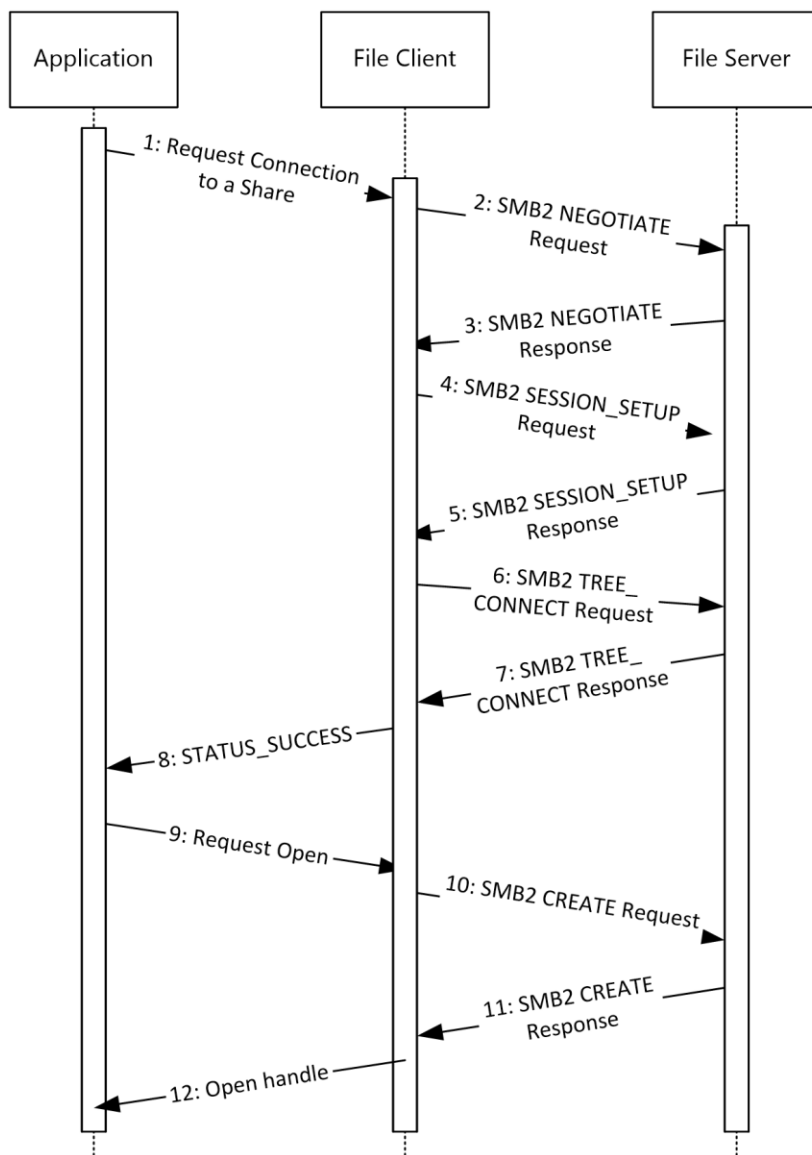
Application

File Client

File Server

1: Request Connection to a Share

2: SMB2 NEGOTIATE Request

3: SMB2 NEGOTIATE Response

4: SMB2 SESSION_SETUP Request

5: SMB2 SESSION_SETUP Response

6: SMB2 TREE_ CONNECT Request

7: SMB2 TREE_ CONNECT Response

8: STATUS_SUCCESS

9: Request Open

10: SMB2 CREATE Request

11: SMB2 CREATE Response

12: Open handle